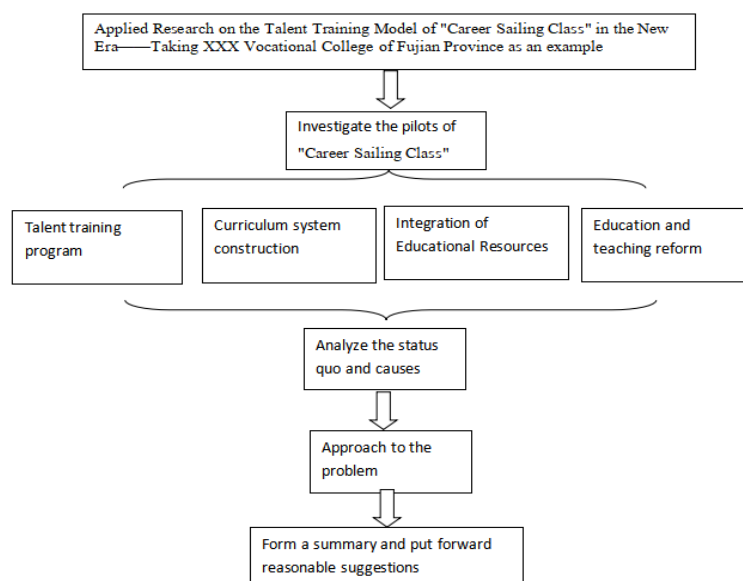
Applied Research on the Talent Training Model of "Career Sailing Class" in the New Era——Taking XXX Vocational College of Fujian Province as an example

Investigate the pilots of "Career Sailing Class"

Talent training program

Curriculum system construction

Integration of Educational Resources

Education and teaching reform

Analyze the status quo and causes

Approach to the problem

Form a summary and put forward reasonable suggestions